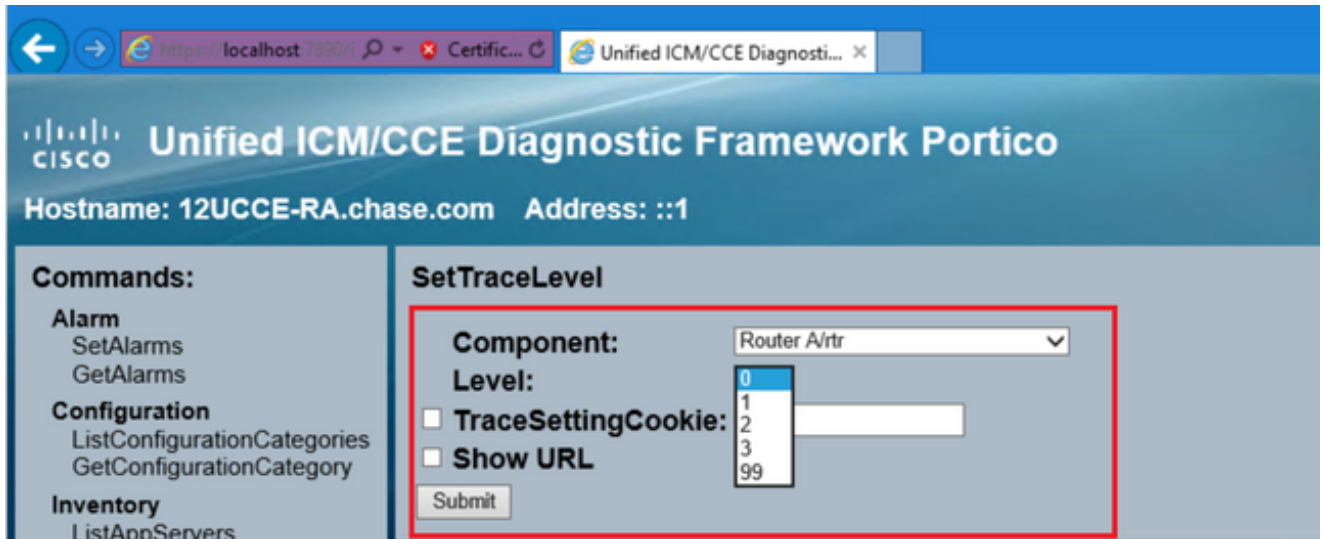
https://localhost:7890/ Certific... Unified ICM/CCE Diagnosti... ×

cisco Unified ICM/CCE Diagnostic Framework Portico

Hostname: 12UCCE-RA.chase.com Address: ::1

Commands:

Alarm
SetAlarms
GetAlarms

Configuration
ListConfigurationCategories
GetConfigurationCategory

Inventory
ListAppServers

SetTraceLevel

Component: Router A/rtr

Level: 0 1 2 3 99

TraceSettingCookie:

Show URL

Submit